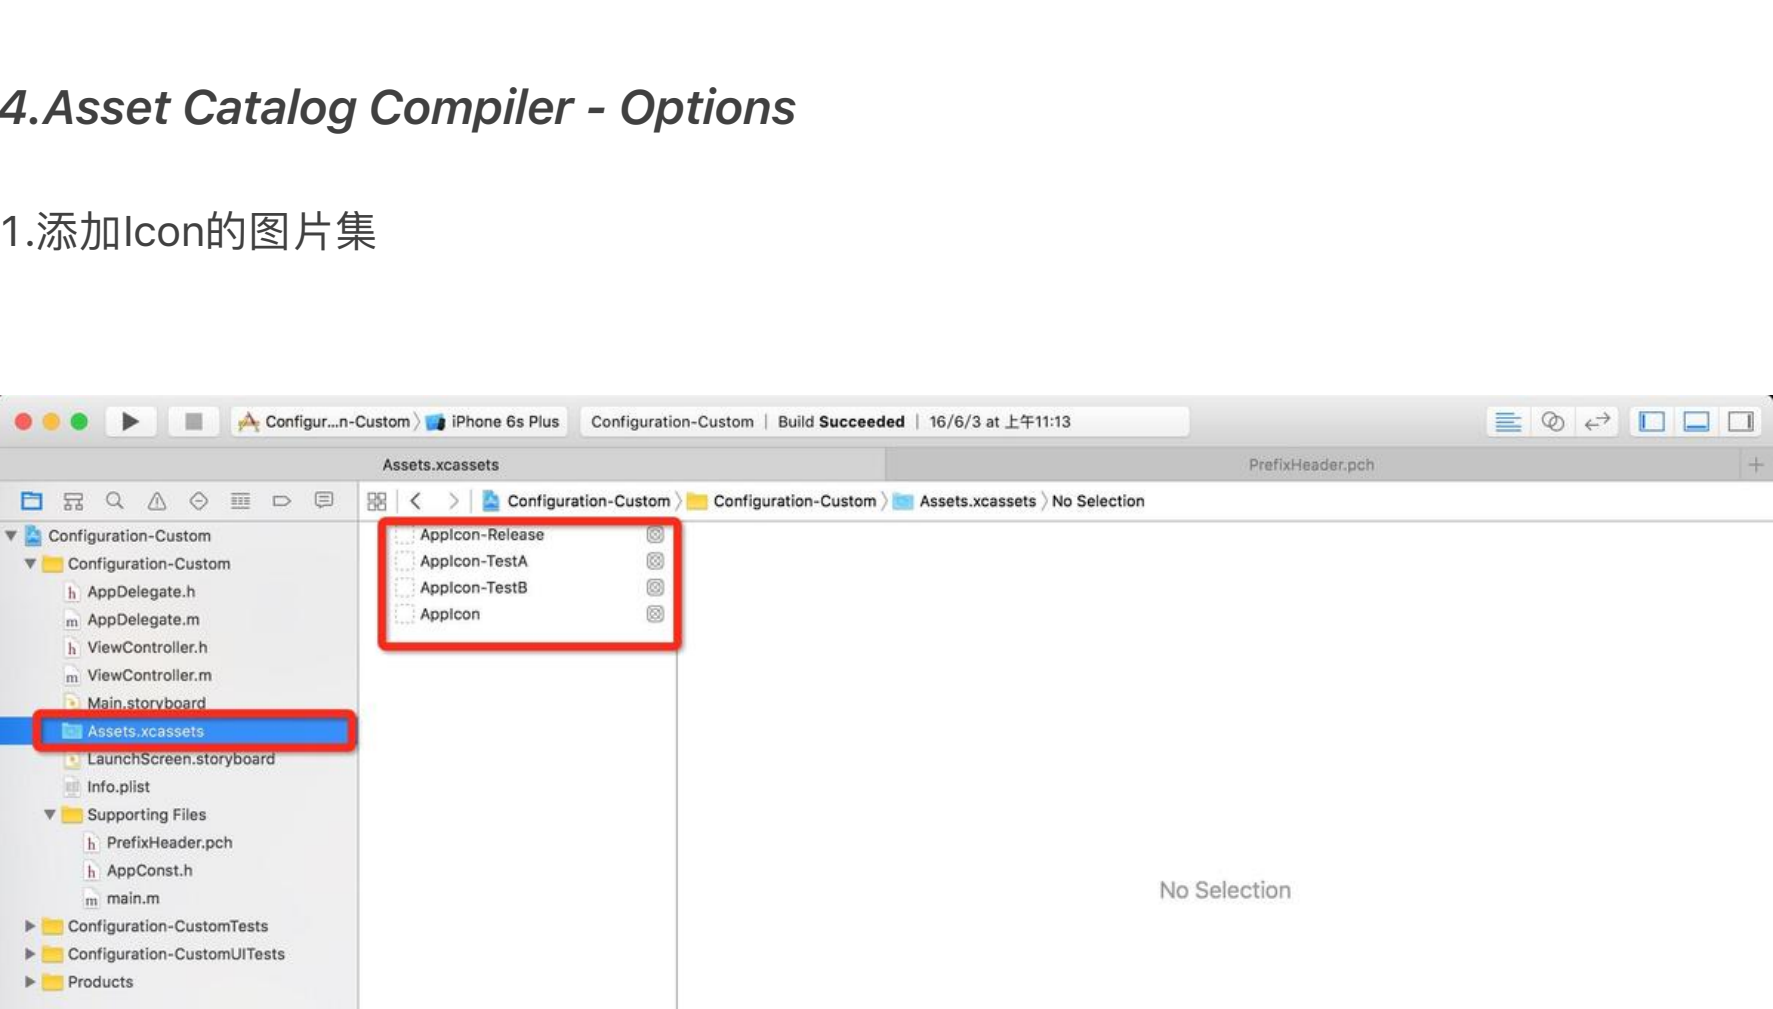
4.Asset Catalog Compiler - Options

1.添加Icon的图片集

Configur...n-Custom 〉 iPhone 6s Plus | Configuration-Custom | Build Succeeded | 16/6/3 at 上午11:13

Assets.xcassets

PrefixHeader.pch

Configuration-Custom 〉 Configuration-Custom 〉 Assets.xcassets 〉 No Selection

Configuration-Custom
Configuration-Custom
AppDelegate.h
AppDelegate.m
ViewController.h
ViewController.m
Main.storyboard
Assets.xcassets
LaunchScreen.storyboard
Info.plist
Supporting Files
PrefixHeader.pch
AppConst.h
main.m
Configuration-CustomTests
Configuration-CustomUITests
Products

AppIcon-Release
AppIcon-TestA
AppIcon-TestB
AppIcon

No Selection